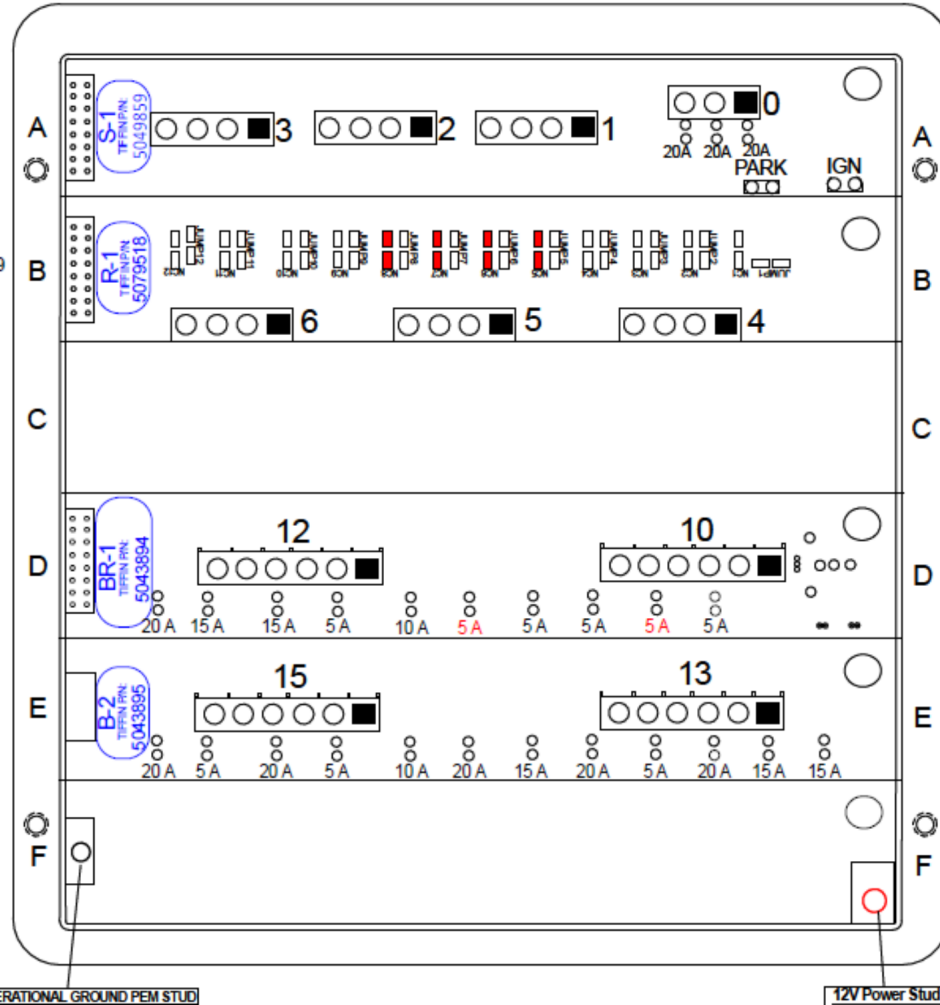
A
S-1
TIFFIN P/N:
5049859
3
2
1
0
20A 20A 20A
PARK
IGN
A

B
R-1
TIFFIN P/N:
5079518
JUMP12 NC12 JUMP11 NC11 JUMP10 NC10 JUMP9 NC9 JUMP8 NC8 JUMP7 NC7 JUMP6 NC6 JUMP5 NC5 JUMP4 NC4 JUMP3 NC3 JUMP2 NC2 JUMP1 NC1
6
5
4
B

C
C

D
BR-1
TIFFIN P/N:
5043894
12
10
20 A 15 A 15 A 5 A 10 A 5 A 5 A 5 A 5 A 5 A
D

E
B-2
TIFFIN P/N:
5043895
15
13
20 A 5 A 20 A 5 A 10 A 20 A 15 A 20 A 5 A 20 A 15 A 15 A
E

F
F

ERATIONAL GROUND PEM STUD
12V Power Stud